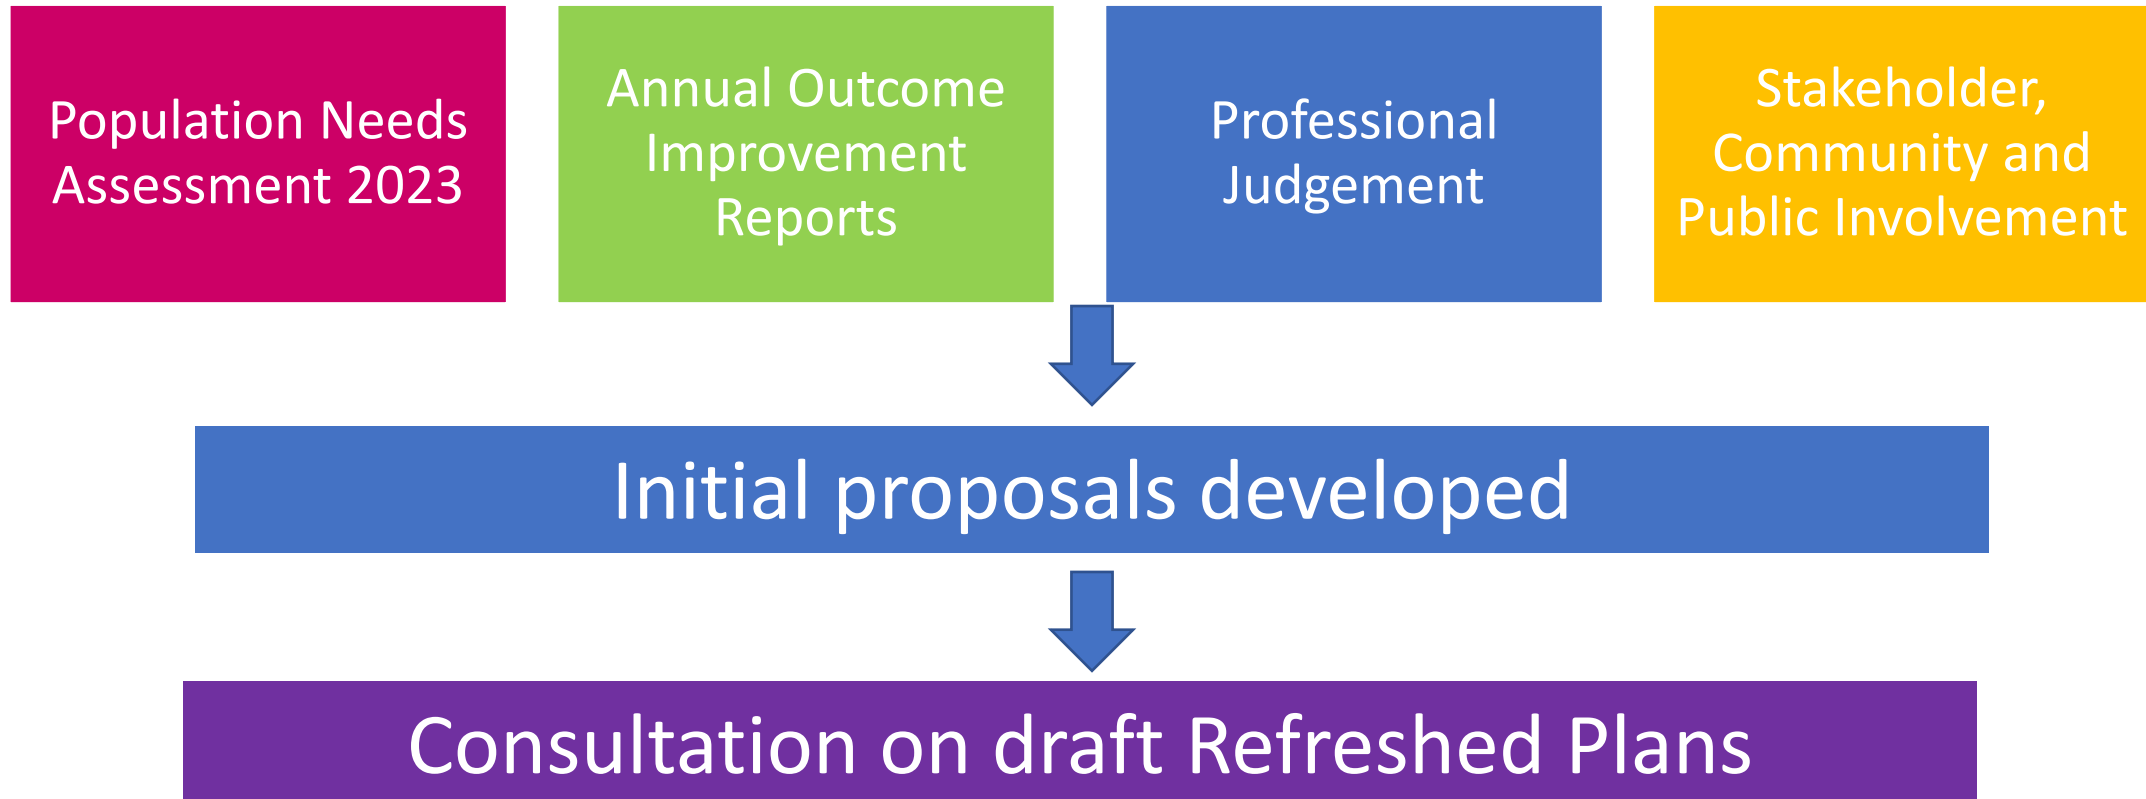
Population Needs Assessment 2023

Annual Outcome Improvement Reports

Professional Judgement

Stakeholder, Community and Public Involvement

Initial proposals developed

Consultation on draft Refreshed Plans